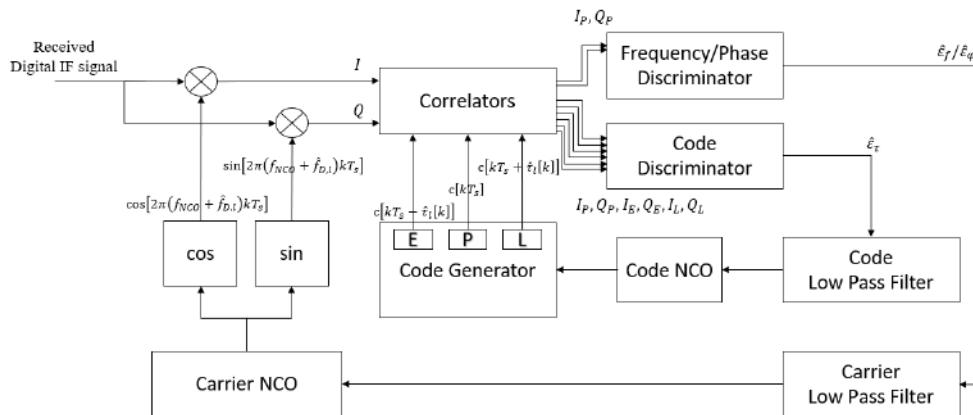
Received Digital IF signal

$I$

$Q$

$I_P, Q_P$

Correlators

Frequency/Phase Discriminator

$\hat{\varepsilon}_f / \hat{\varepsilon}_\varphi$

Code Discriminator

$\hat{\varepsilon}_\tau$

$\sin[2\pi(f_{NCO} + \hat{f}_{D,l})kT_s]$

$\cos[2\pi(f_{NCO} + \hat{f}_{D,l})kT_s]$

$c[kT_s - \hat{\tau}_l[k]]$

$c[kT_s]$

$c[kT_s + \hat{\tau}_l[k]]$

$I_P, Q_P, I_E, Q_E, I_L, Q_L$

cos

sin

E

P

L

Code Generator

Code NCO

Code Low Pass Filter

Carrier NCO

Carrier Low Pass Filter